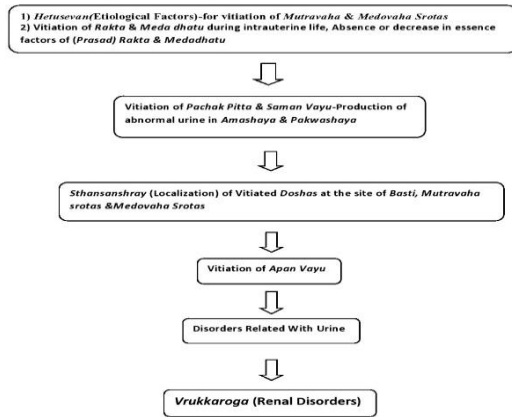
1) Hetusevan(Etiological Factors)-for vitiation of Mutravaha & Medovaha Srotas
2) Vitiation of Rakta & Meda dhatu during intrauterine life, Absence or decrease in essence factors of (Prasad) Rakta & Medadhatu

Vitiation of Pachak Pitta & Saman Vayu-Production of abnormal urine in Amashaya & Pakwashaya

Sthansanshray (Localization) of Vitiated Doshas at the site of Basti, Mutravaha srotas &Medovaha Srotas

Vitiation of Apan Vayu

Disorders Related With Urine

Vrukkaroga (Renal Disorders)